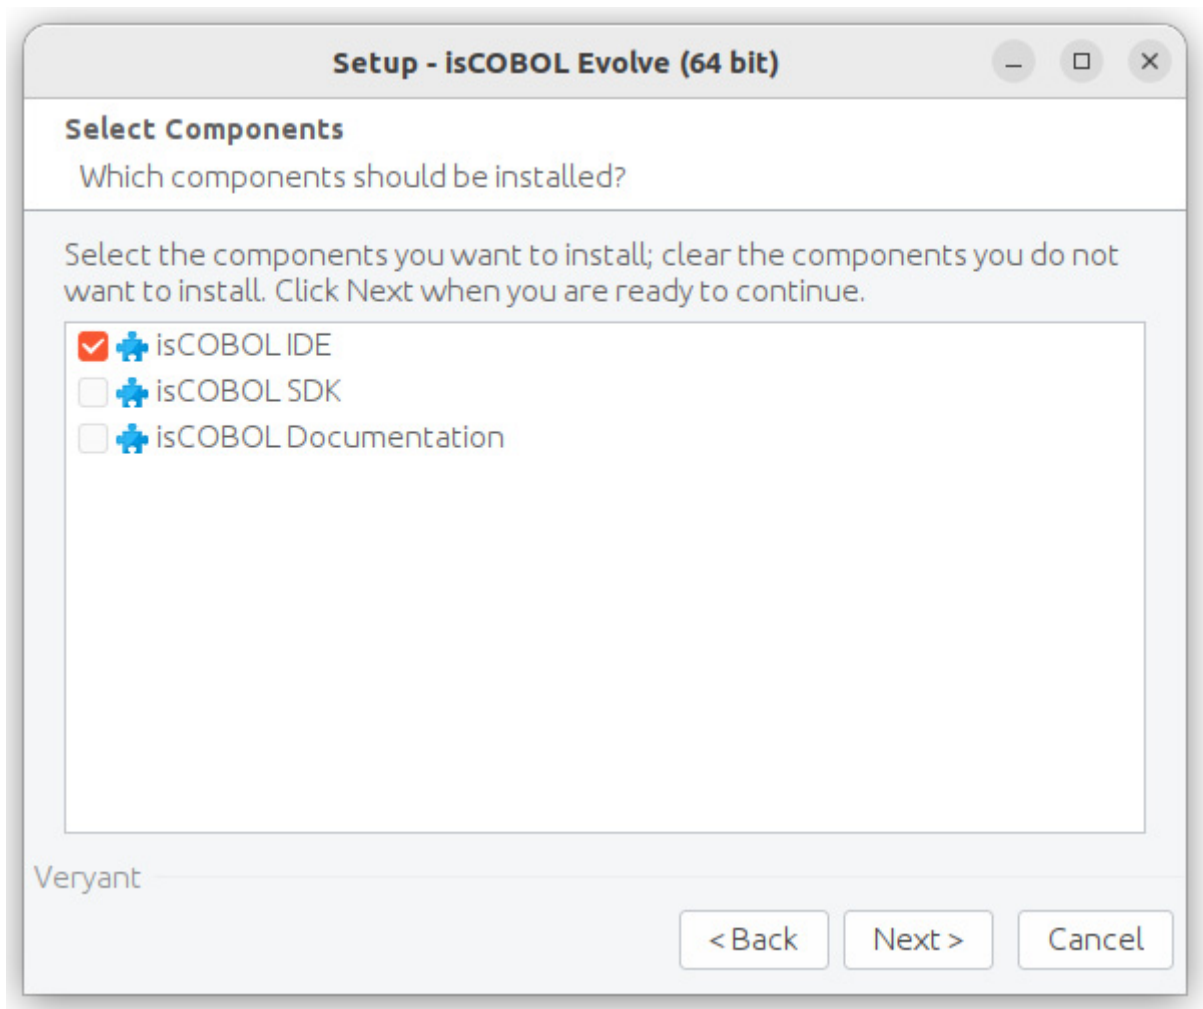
Setup - isCOBOL Evolve (64 bit)

Select Components
Which components should be installed?

Select the components you want to install; clear the components you do not want to install. Click Next when you are ready to continue.

isCOBOL IDE
isCOBOL SDK
isCOBOL Documentation

Veryant

< Back
Next >
Cancel